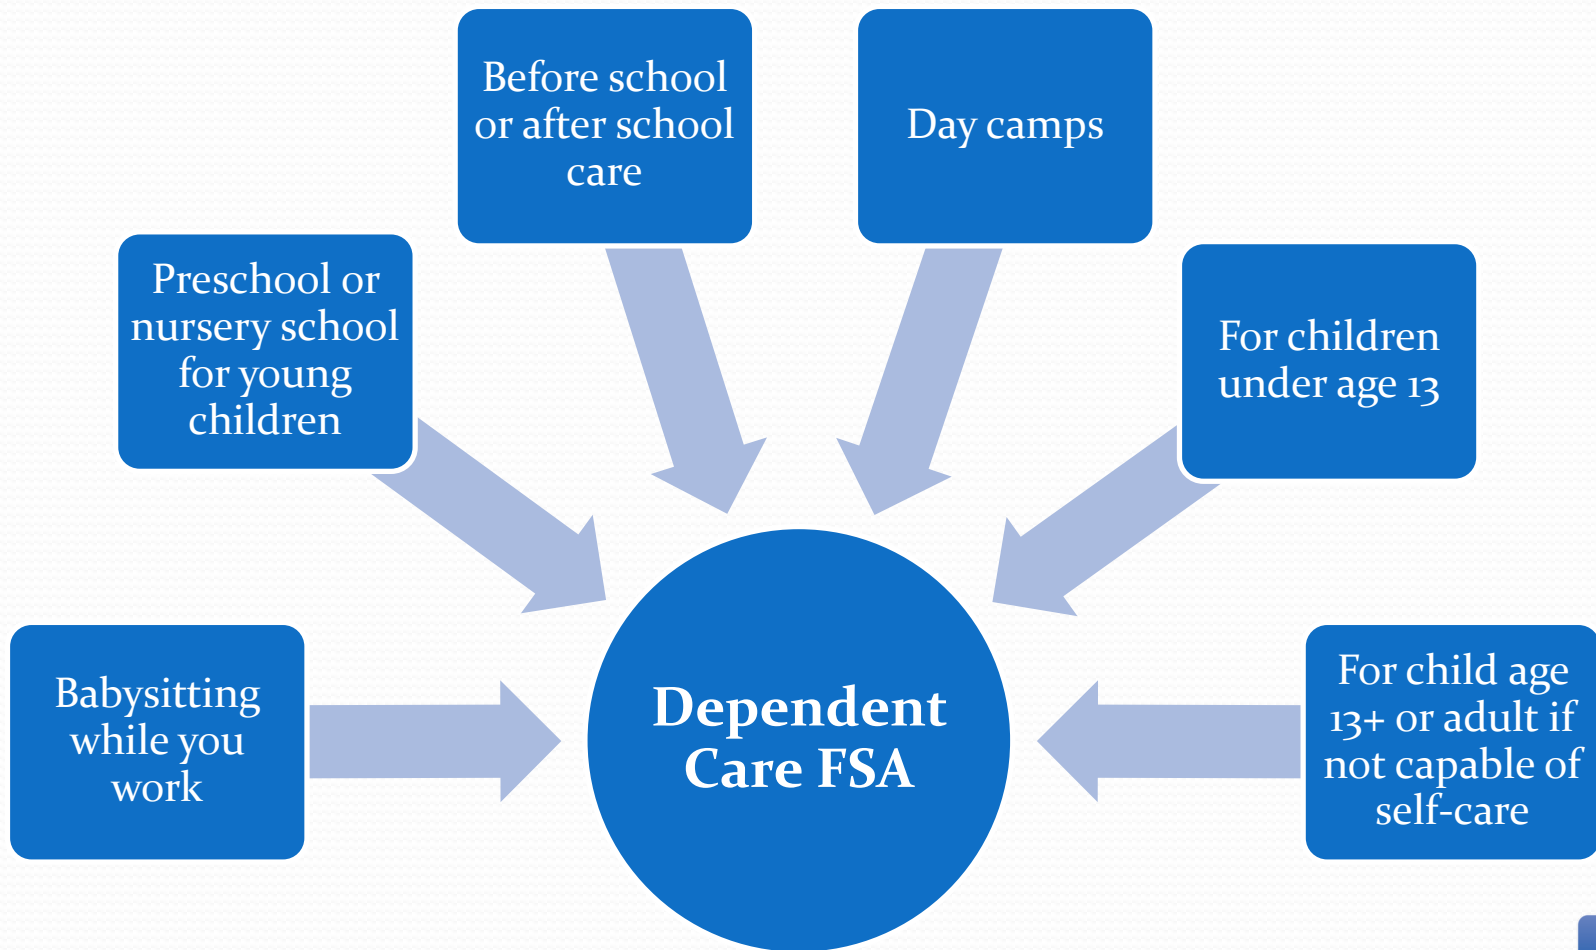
Before school or after school care

Day camps

Preschool or nursery school for young children

For children under age 13

Babysitting while you work

Dependent Care FSA

For child age 13+ or adult if not capable of self-care